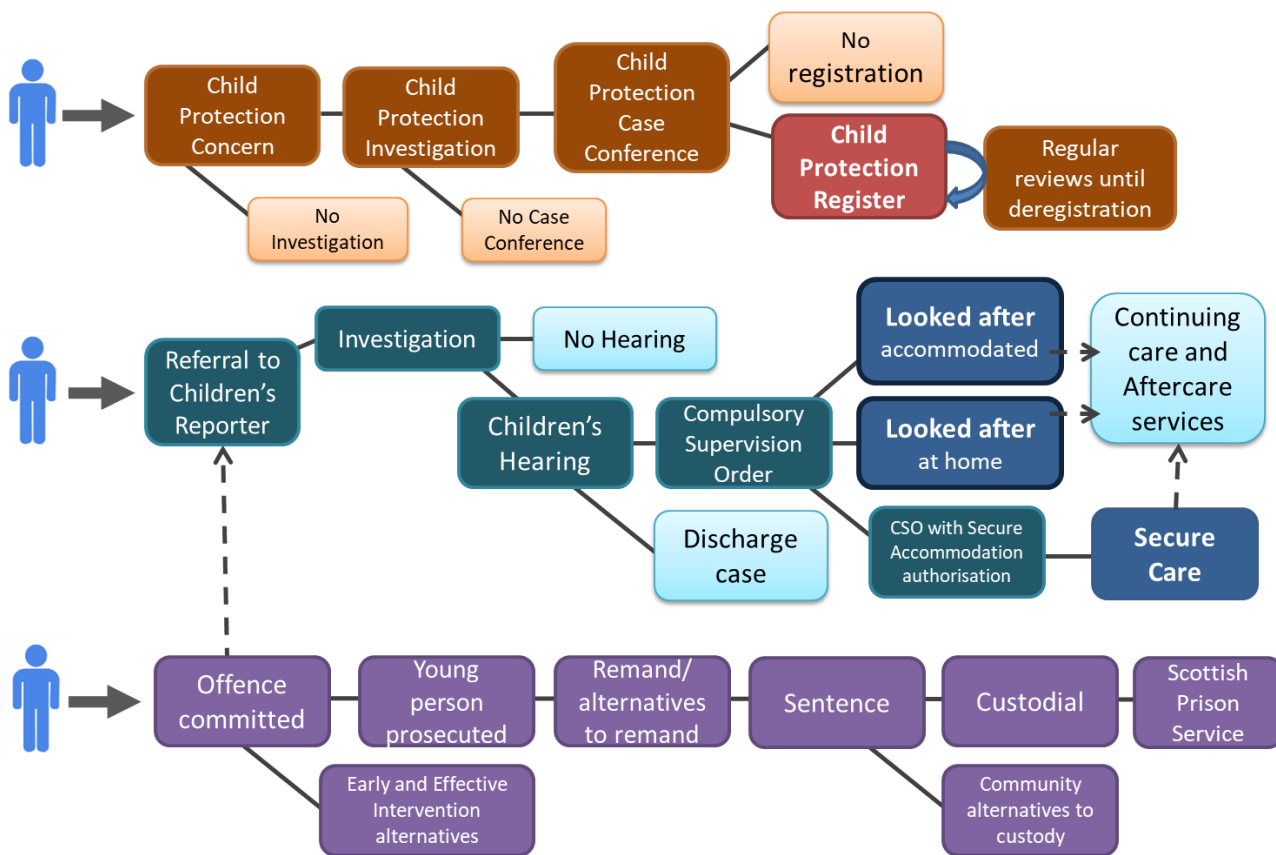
Child Protection Concern

Child Protection Investigation

Child Protection Case Conference

No registration

Child Protection Register

Regular reviews until deregistration

No Investigation

No Case Conference

Referral to Children's Reporter

Investigation

No Hearing

Looked after accommodated

Continuing care and Aftercare services

Children's Hearing

Compulsory Supervision Order

Looked after at home

Discharge case

CSO with Secure Accommodation authorisation

Secure Care

Offence committed

Young person prosecuted

Remand/ alternatives to remand

Sentence

Custodial

Scottish Prison Service

Early and Effective Intervention alternatives

Community alternatives to custody